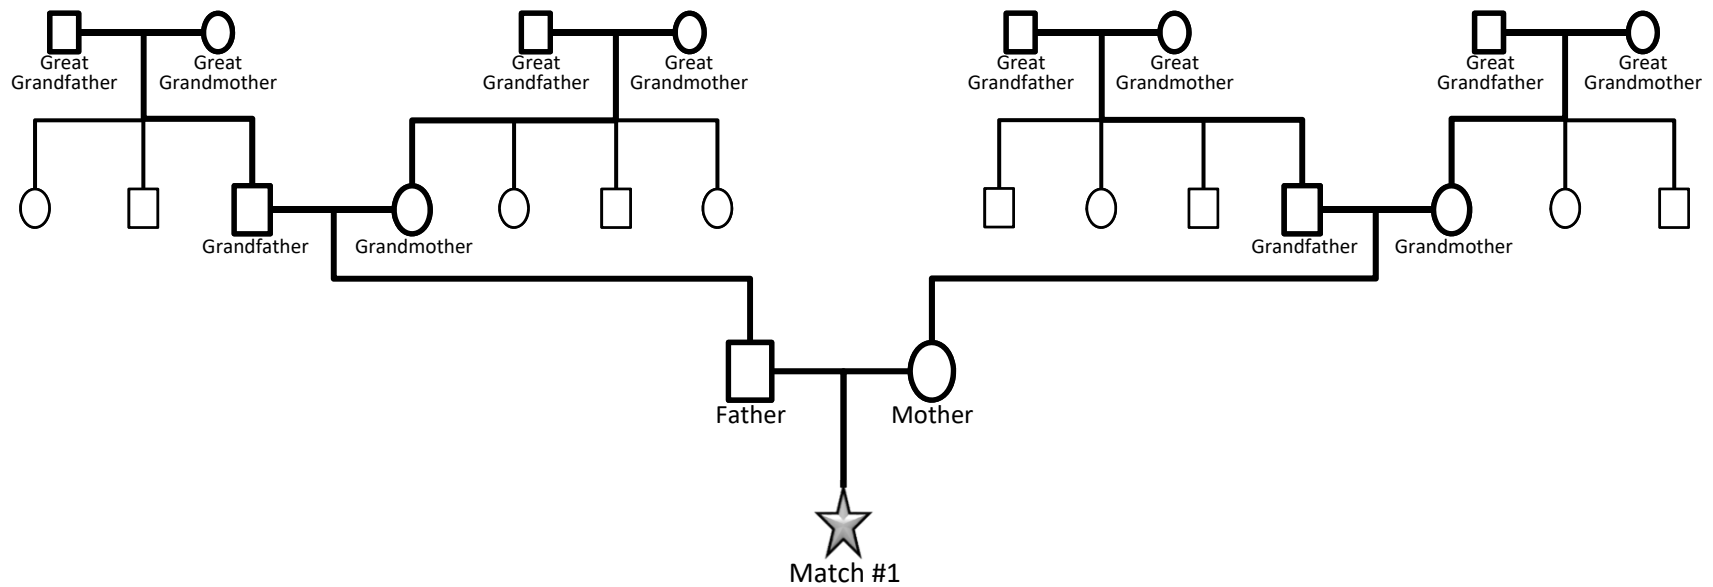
Great Grandfather
Great Grandmother
Great Grandfather
Great Grandmother
Great Grandfather
Great Grandmother
Great Grandfather
Great Grandmother

Grandfather
Grandmother
Grandfather
Grandmother

Father
Mother

Match #1